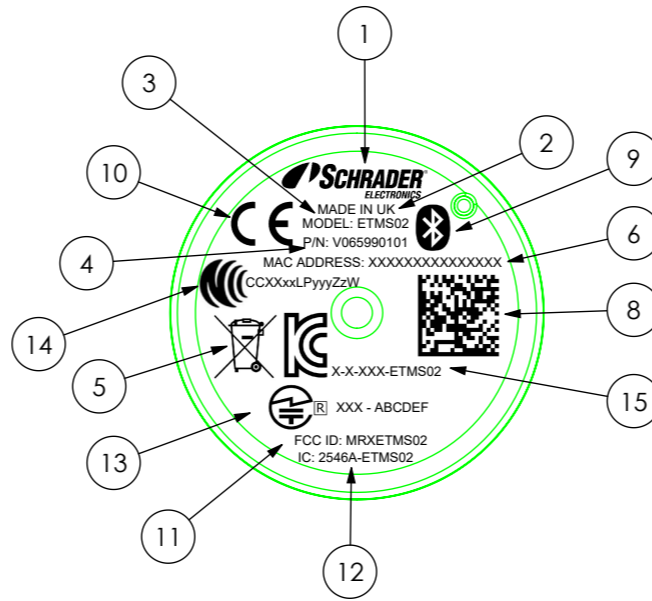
1

3

2

9

10

6

4

8

14

5

15

13

11

12

SCHRADER
ELECTRONICS

MADE IN UK
MODEL: ETMS02
P/N: V065990101
MAC ADDRESS: XXXXXXXXXXXXXXXX

CE

CCXXxxLPyyyZzW

X-X-XXX-ETMS02

R XXX - ABCDEF

FCC ID: MRXETMS02
IC: 2546A-ETMS02